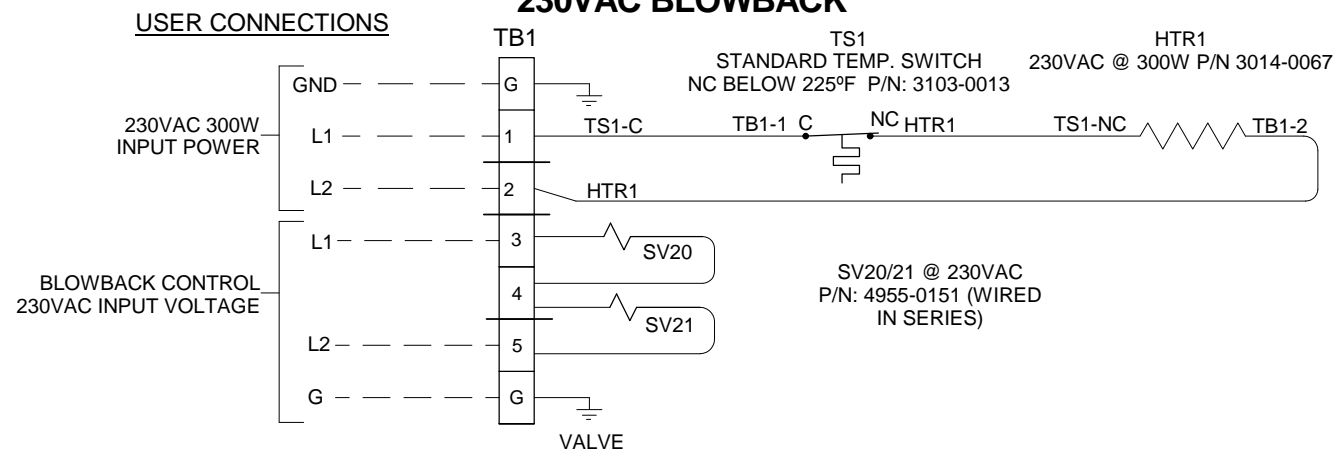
230VAC BLOWBACK

USER CONNECTIONS

TB1

TS1
STANDARD TEMP. SWITCH
NC BELOW 225ºF P/N: 3103-0013

HTR1
230VAC @ 300W P/N 3014-0067

GND

G

230VAC 300W
INPUT POWER

L1

1

TS1-C

TB1-1

C

NC

HTR1

TS1-NC

TB1-2

L2

2

HTR1

L1

3

SV20

BLOWBACK CONTROL
230VAC INPUT VOLTAGE

4

SV21

SV20/21 @ 230VAC
P/N: 4955-0151 (WIRED
IN SERIES)

L2

5

G

G

VALVE